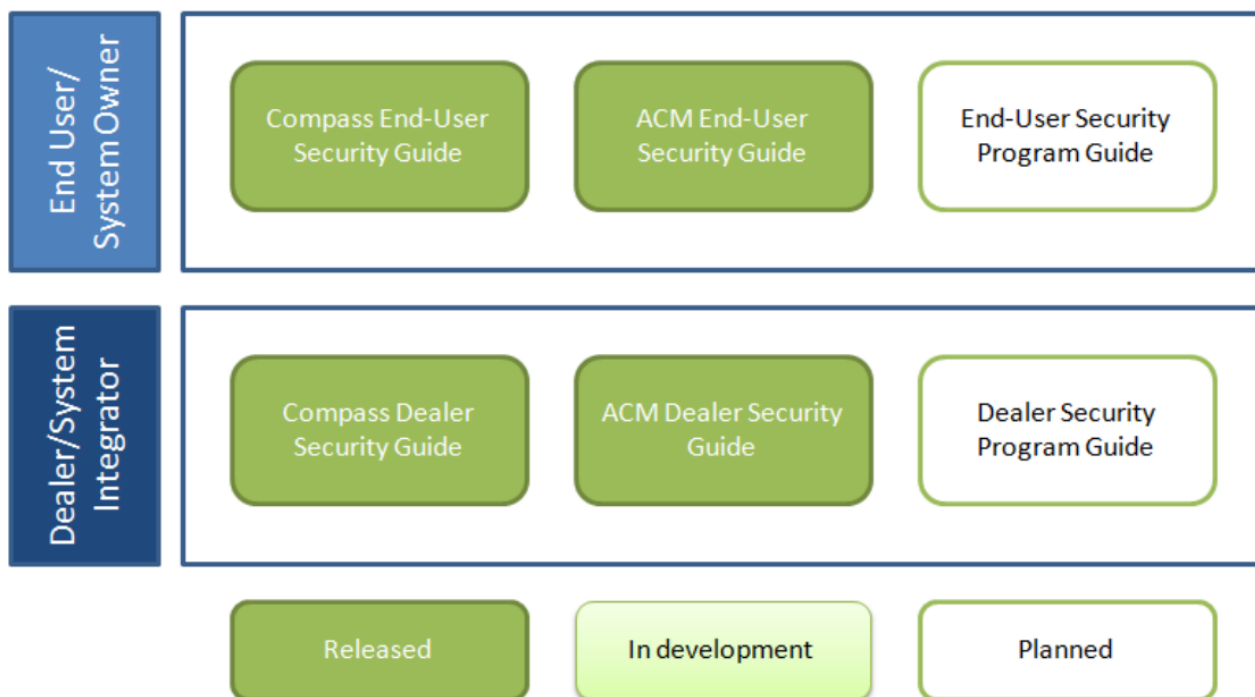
End User/ System Owner

Compass End-User Security Guide

ACM End-User Security Guide

End-User Security Program Guide

Dealer/System Integrator

Compass Dealer Security Guide

ACM Dealer Security Guide

Dealer Security Program Guide

Released

In development

Planned